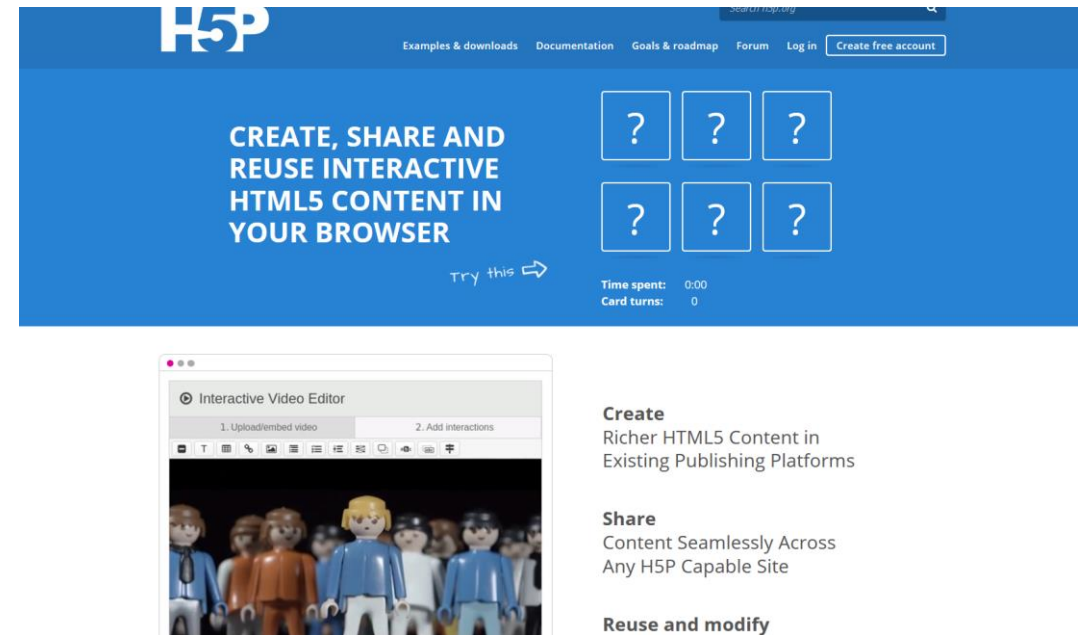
H5P

Search h5p.org

Examples & downloads Documentation Goals & roadmap Forum Log in Create free account

CREATE, SHARE AND REUSE INTERACTIVE HTML5 CONTENT IN YOUR BROWSER

Try this

?
?
?
?
?
?

Time spent: 0:00
Card turns: 0

Interactive Video Editor

1. Upload/embed video
2. Add interactions

Create
Richer HTML5 Content in Existing Publishing Platforms

Share
Content Seamlessly Across Any H5P Capable Site

Reuse and modify